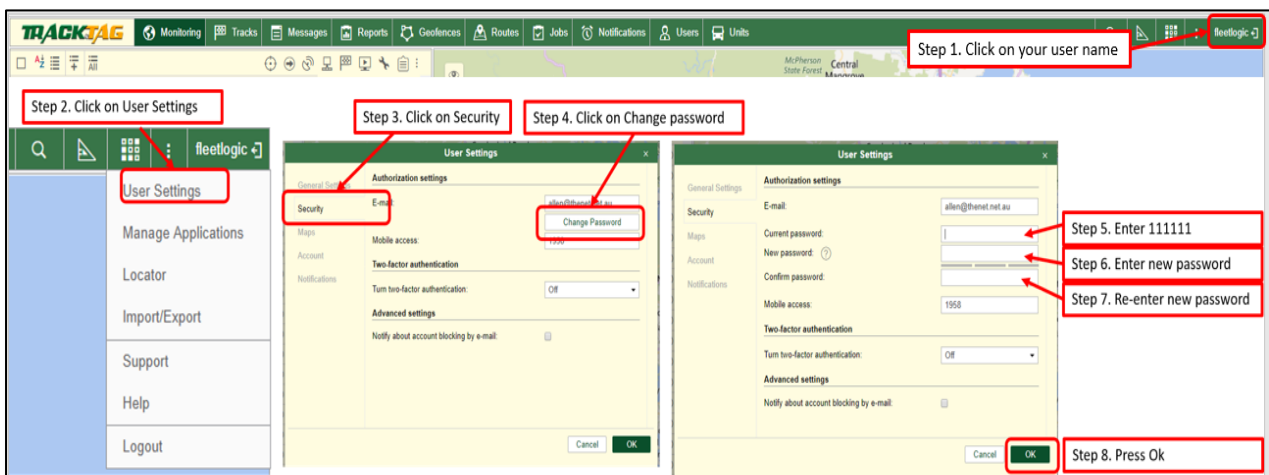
TRACKTAG Monitoring Tracks Messages Reports Geofences Routes Jobs Notifications Users Units

fleetlogic

Step 1. Click on your user name

McPherson State Forest Central Mangrove

Step 2. Click on User Settings

fleetlogic

User Settings
Manage Applications
Locator
Import/Export
Support
Help
Logout

Step 3. Click on Security

Step 4. Click on Change password

User Settings

General Settings
Security
Maps
Account
Notifications

Authorization settings
E-mail: allen@thenet.net.au
Change Password
Mobile access: 1958
Two-factor authentication
Turn two-factor authentication: Off
Advanced settings
Notify about account blocking by e-mail:

Cancel OK

User Settings

General Settings
Security
Maps
Account
Notifications

Authorization settings
E-mail: allen@thenet.net.au
Current password:
New password: ?
Confirm password:
Mobile access: 1958
Two-factor authentication
Turn two-factor authentication: Off
Advanced settings
Notify about account blocking by e-mail:

Cancel OK

Step 5. Enter 111111
Step 6. Enter new password
Step 7. Re-enter new password
Step 8. Press Ok